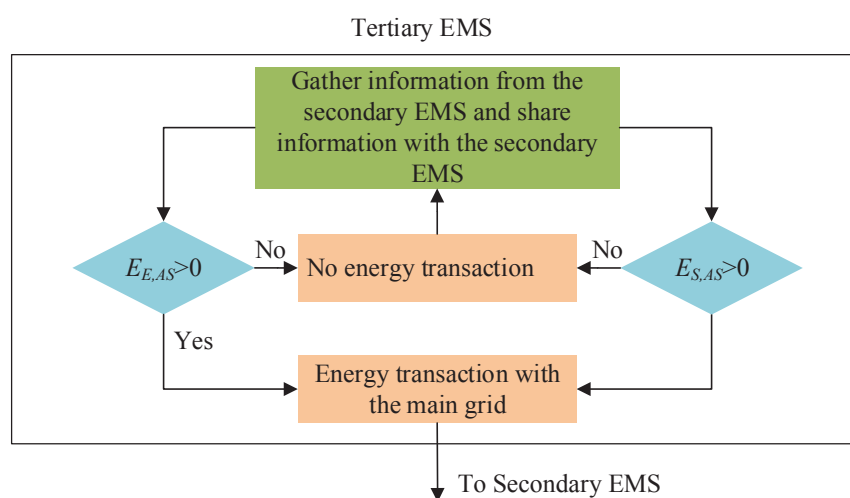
Tertiary EMS

Gather information from the secondary EMS and share information with the secondary EMS

$E_{E,AS}>0$

No

No energy transaction

No

$E_{S,AS}>0$

Yes

Energy transaction with the main grid

To Secondary EMS